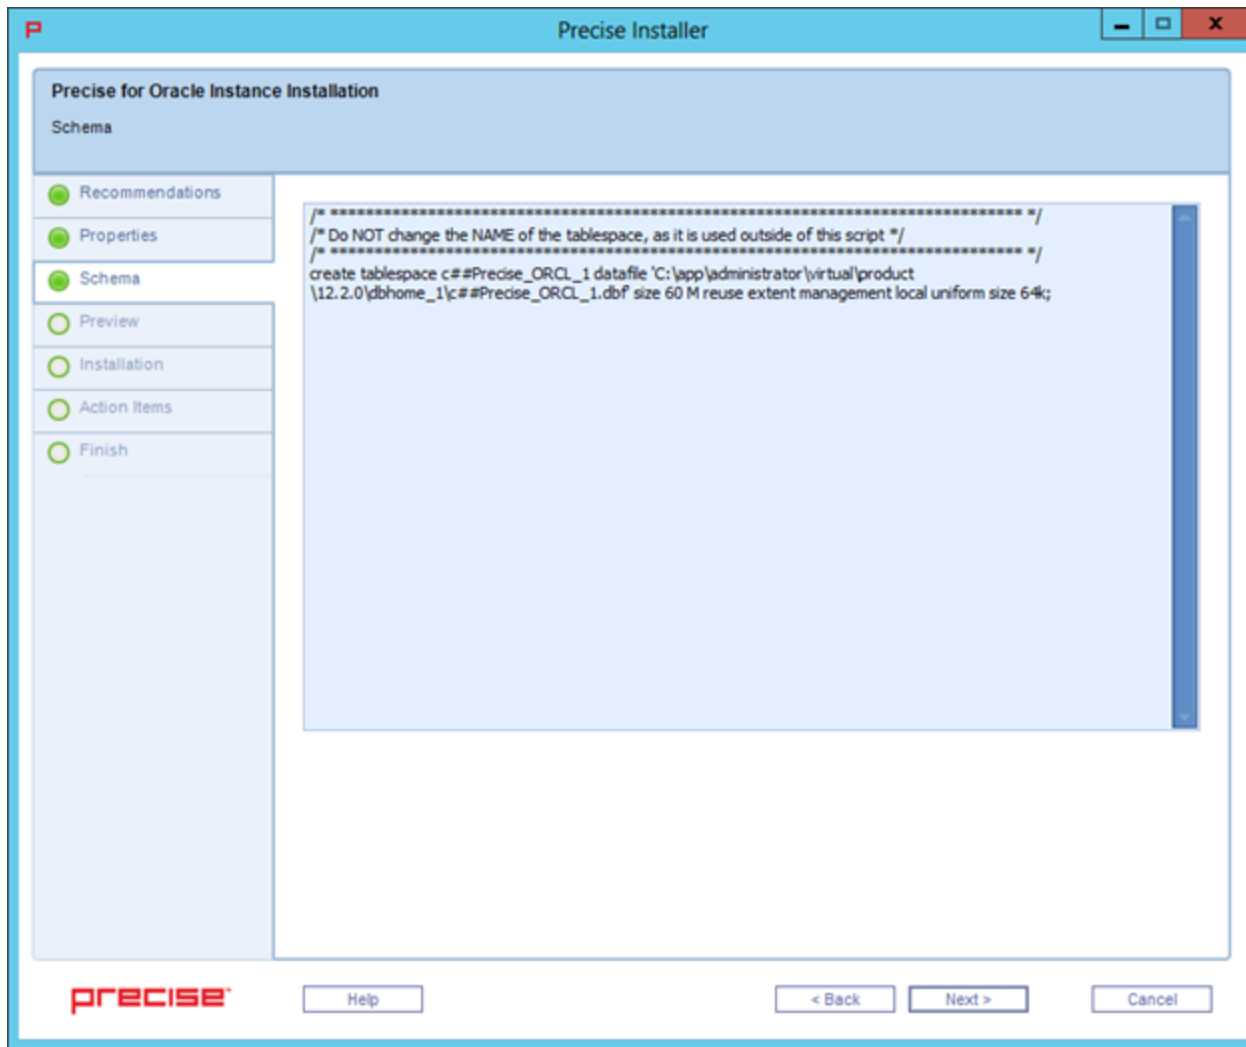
Precise Installer

Precise for Oracle Instance Installation

Schema

Recommendations

Properties

Schema

Preview

Installation

Action Items

Finish

/* ******************************************************************************** */
/* Do NOT change the NAME of the tablespace, as it is used outside of this script */
/* ******************************************************************************** */
create tablespace c##Precise_ORCL_1 datafile 'C:\app\administrator\virtual\product\12.2.0\dbhome_1\c##Precise_ORCL_1.dbf' size 60 M reuse extent management local uniform size 64k;

precise

Help

< Back

Next >

Cancel